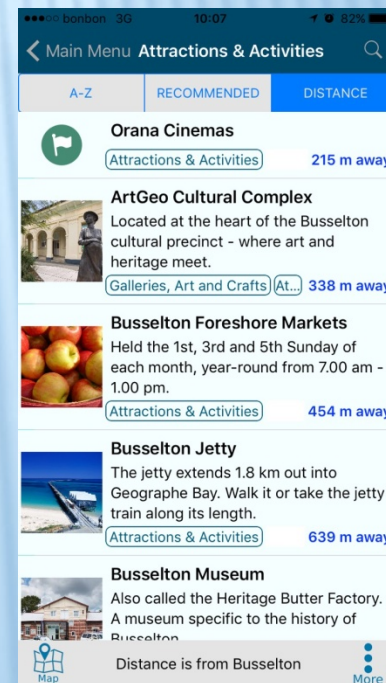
●●●○○ bonbon 3G 10:07 82%

Main Menu Attractions & Activities

A-Z | RECOMMENDED | DISTANCE

Orana Cinemas
Attractions & Activities 215 m away

ArtGeo Cultural Complex
Located at the heart of the Busselton cultural precinct - where art and heritage meet.
Galleries, Art and Crafts At... 338 m away

Busselton Foreshore Markets
Held the 1st, 3rd and 5th Sunday of each month, year-round from 7.00 am - 1.00 pm.
Attractions & Activities 454 m away

Busselton Jetty
The jetty extends 1.8 km out into Geographe Bay. Walk it or take the jetty train along its length.
Attractions & Activities 639 m away

Busselton Museum
Also called the Heritage Butter Factory. A museum specific to the history of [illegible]

Map Distance is from Busselton More